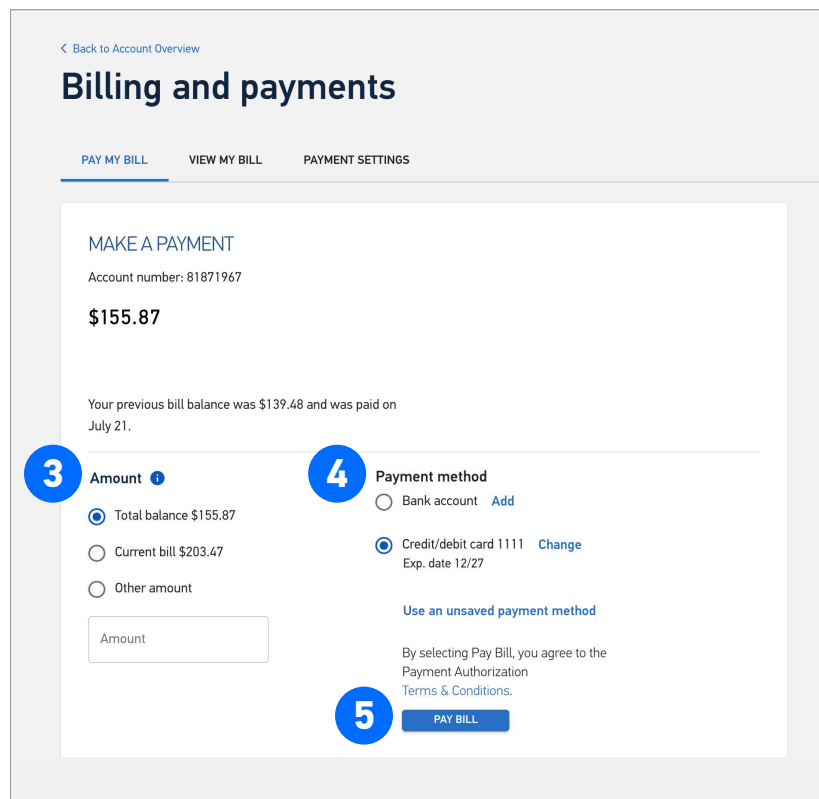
< Back to Account Overview

Billing and payments

PAY MY BILL VIEW MY BILL PAYMENT SETTINGS

MAKE A PAYMENT

Account number: 81871967

$155.87

Your previous bill balance was $139.48 and was paid on July 21.

3

Amount i

Total balance $155.87

Current bill $203.47

Other amount

Amount

4

Payment method

Bank account Add

Credit/debit card 1111 Change
Exp. date 12/27

Use an unsaved payment method

By selecting Pay Bill, you agree to the Payment Authorization Terms & Conditions.

5

PAY BILL